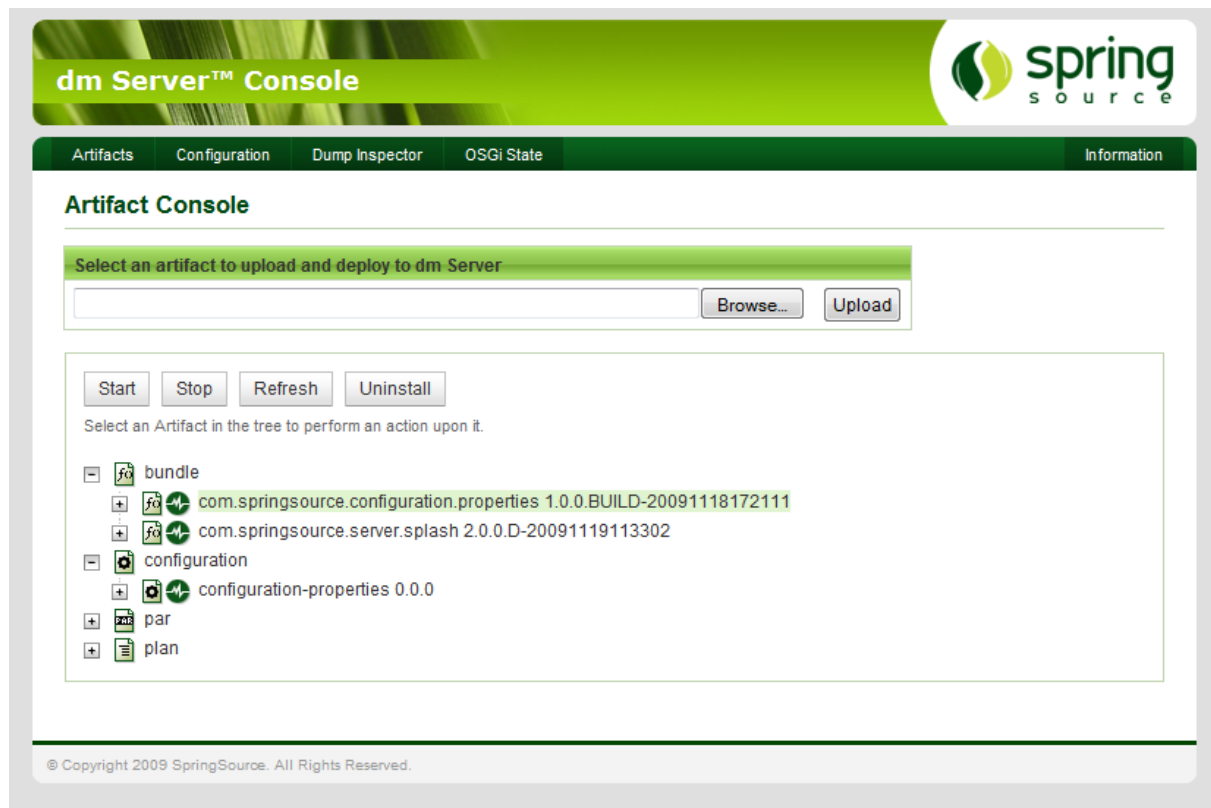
dm Server™ Console

spring
source

Artifacts | Configuration | Dump Inspector | OSGi State | Information

Artifact Console

Select an artifact to upload and deploy to dm Server

Browse... Upload

Start Stop Refresh Uninstall

Select an Artifact in the tree to perform an action upon it.

bundle
com.springsource.configuration.properties 1.0.0.BUILD-20091118172111
com.springsource.server.splash 2.0.0.D-20091119113302
configuration
configuration-properties 0.0.0
par
plan

© Copyright 2009 SpringSource. All Rights Reserved.